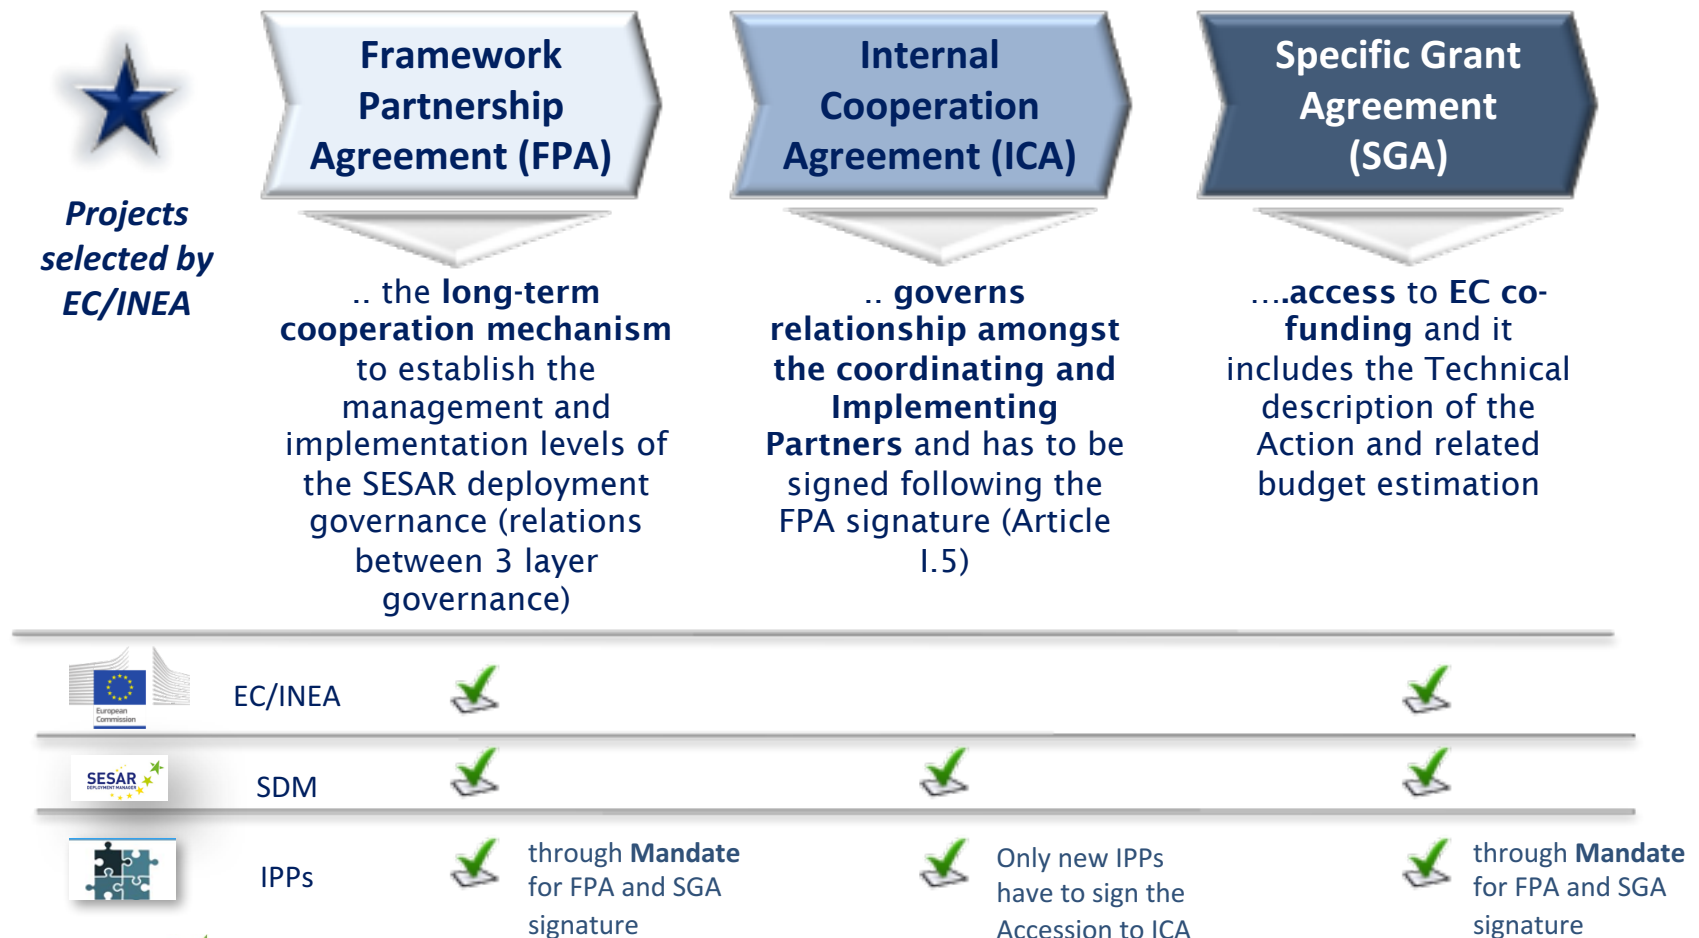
Projects selected by EC/INEA

Framework Partnership Agreement (FPA)

.. the long-term cooperation mechanism to establish the management and implementation levels of the SESAR deployment governance (relations between 3 layer governance)

Internal Cooperation Agreement (ICA)

.. governs relationship amongst the coordinating and Implementing Partners and has to be signed following the FPA signature (Article I.5)

Specific Grant Agreement (SGA)

....access to EC co-funding and it includes the Technical description of the Action and related budget estimation

European Commission

EC/INEA

SESAR DEPLOYMENT MANAGER

SDM

IPPs

through Mandate for FPA and SGA signature

Only new IPPs have to sign the Accession to ICA

through Mandate for FPA and SGA signature